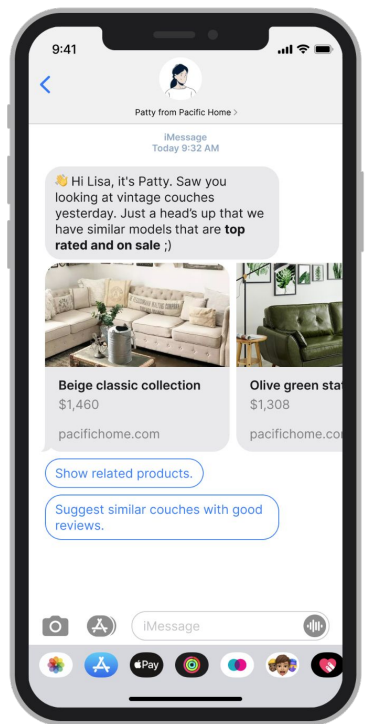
9:41

Patty from Pacific Home >

iMessage
Today 9:32 AM

👋 Hi Lisa, it's Patty. Saw you looking at vintage couches yesterday. Just a head's up that we have similar models that are **top rated and on sale** ;)

Beige classic collection
$1,460
pacifichome.com

Olive green sta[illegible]
$1,308
pacifichome.co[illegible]

Show related products.

Suggest similar couches with good reviews.

iMessage

Pay